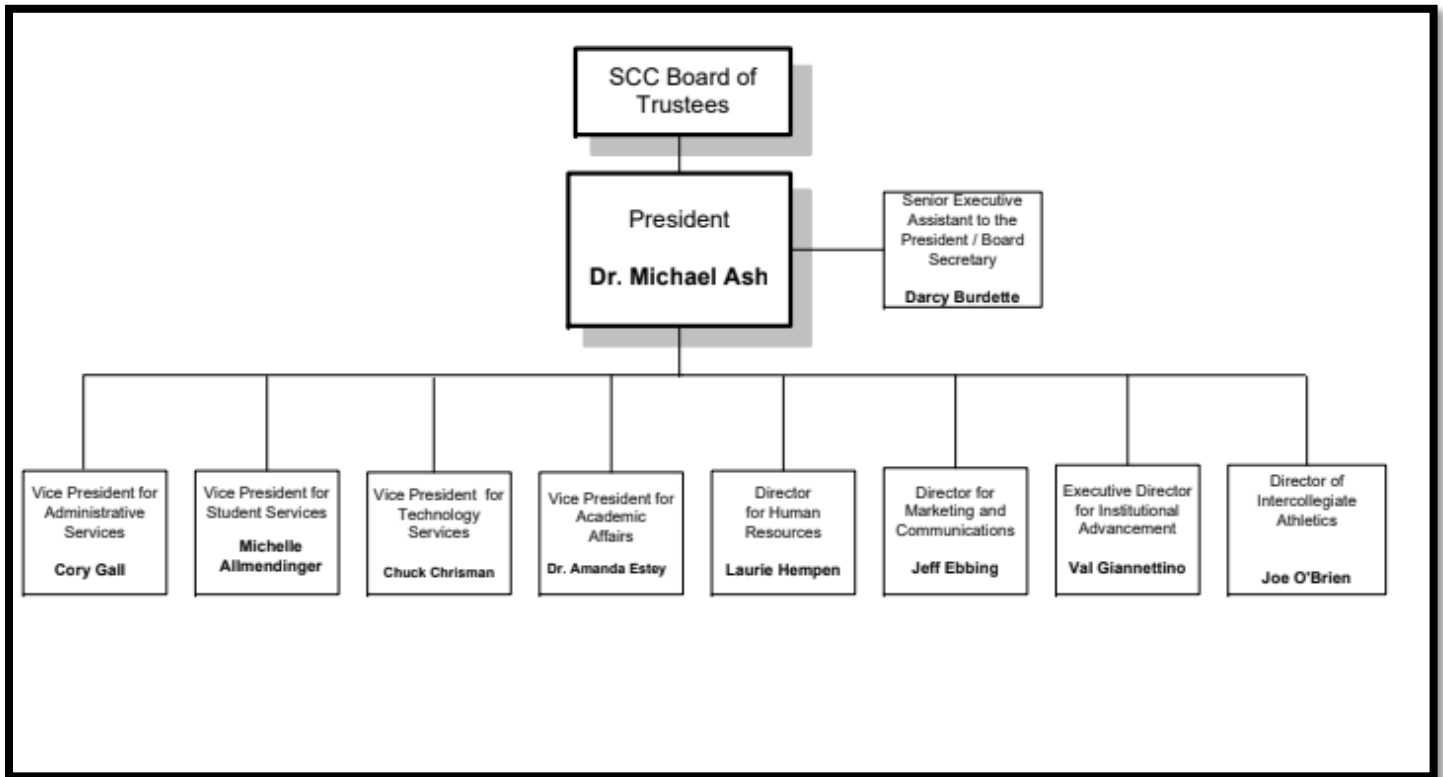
SCC Board of Trustees

President

Dr. Michael Ash

Senior Executive Assistant to the President / Board Secretary

Darcy Burdette

Vice President for Administrative Services

Cory Gall

Vice President for Student Services

Michelle Allmendinger

Vice President for Technology Services

Chuck Chrisman

Vice President for Academic Affairs

Dr. Amanda Estey

Director for Human Resources

Laurie Hempen

Director for Marketing and Communications

Jeff Ebbing

Executive Director for Institutional Advancement

Val Giannettino

Director of Intercollegiate Athletics

Joe O'Brien